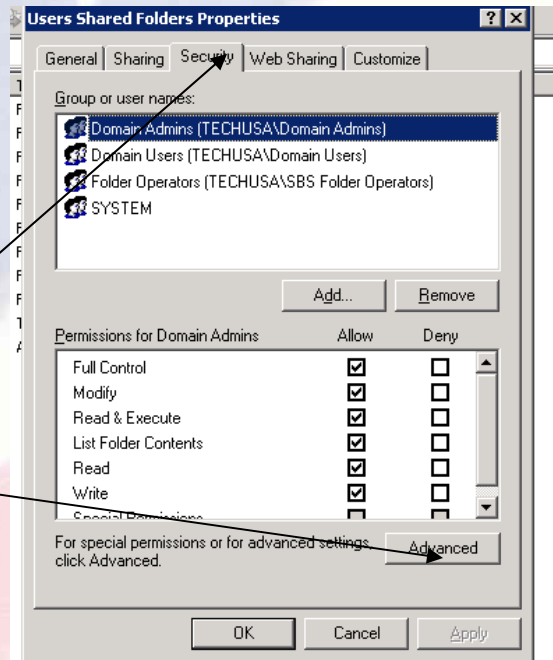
Users Shared Folders Properties

? X

General | Sharing | Security | Web Sharing | Customize

Group or user names:

Domain Admins (TECHUSA\Domain Admins)
Domain Users (TECHUSA\Domain Users)
Folder Operators (TECHUSA\SBS Folder Operators)
SYSTEM

Add... | Remove

| Permissions for Domain Admins | Allow | Deny |
|---|---|---|
| Full Control | ☑ | ☐ |
| Modify | ☑ | ☐ |
| Read & Execute | ☑ | ☐ |
| List Folder Contents | ☑ | ☐ |
| Read | ☑ | ☐ |
| Write | ☑ | ☐ |
| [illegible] | ☐ | ☐ |

For special permissions or for advanced settings, click Advanced.

Advanced

OK | Cancel | Apply